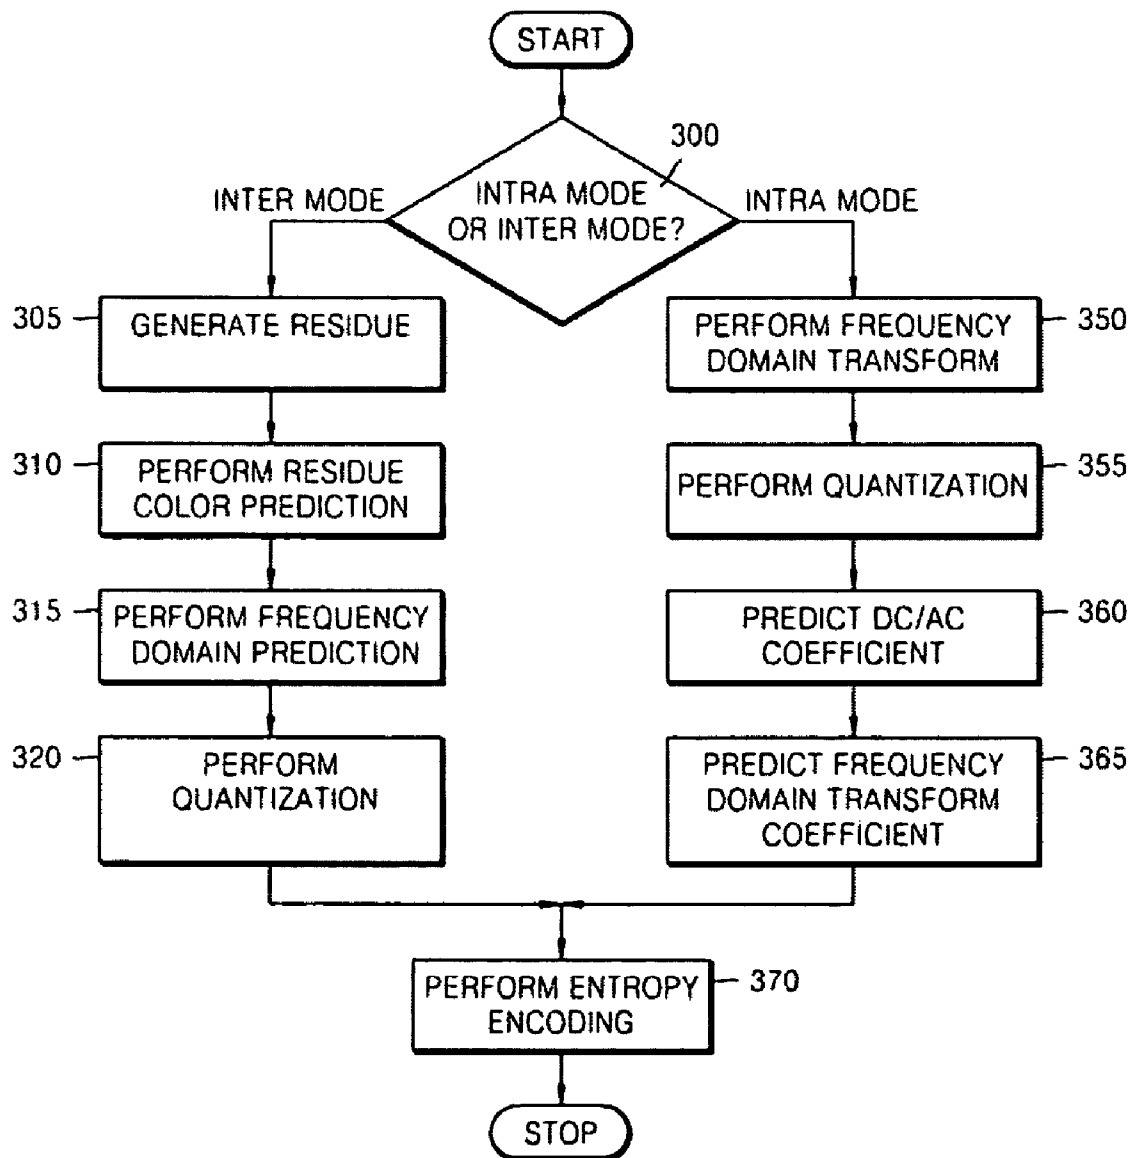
START

300

INTRA MODE OR INTER MODE?

INTER MODE

INTRA MODE

305 GENERATE RESIDUE

310 PERFORM RESIDUE COLOR PREDICTION

315 PERFORM FREQUENCY DOMAIN PREDICTION

320 PERFORM QUANTIZATION

PERFORM FREQUENCY DOMAIN TRANSFORM 350

PERFORM QUANTIZATION 355

PREDICT DC/AC COEFFICIENT 360

PREDICT FREQUENCY DOMAIN TRANSFORM COEFFICIENT 365

PERFORM ENTROPY ENCODING 370

STOP